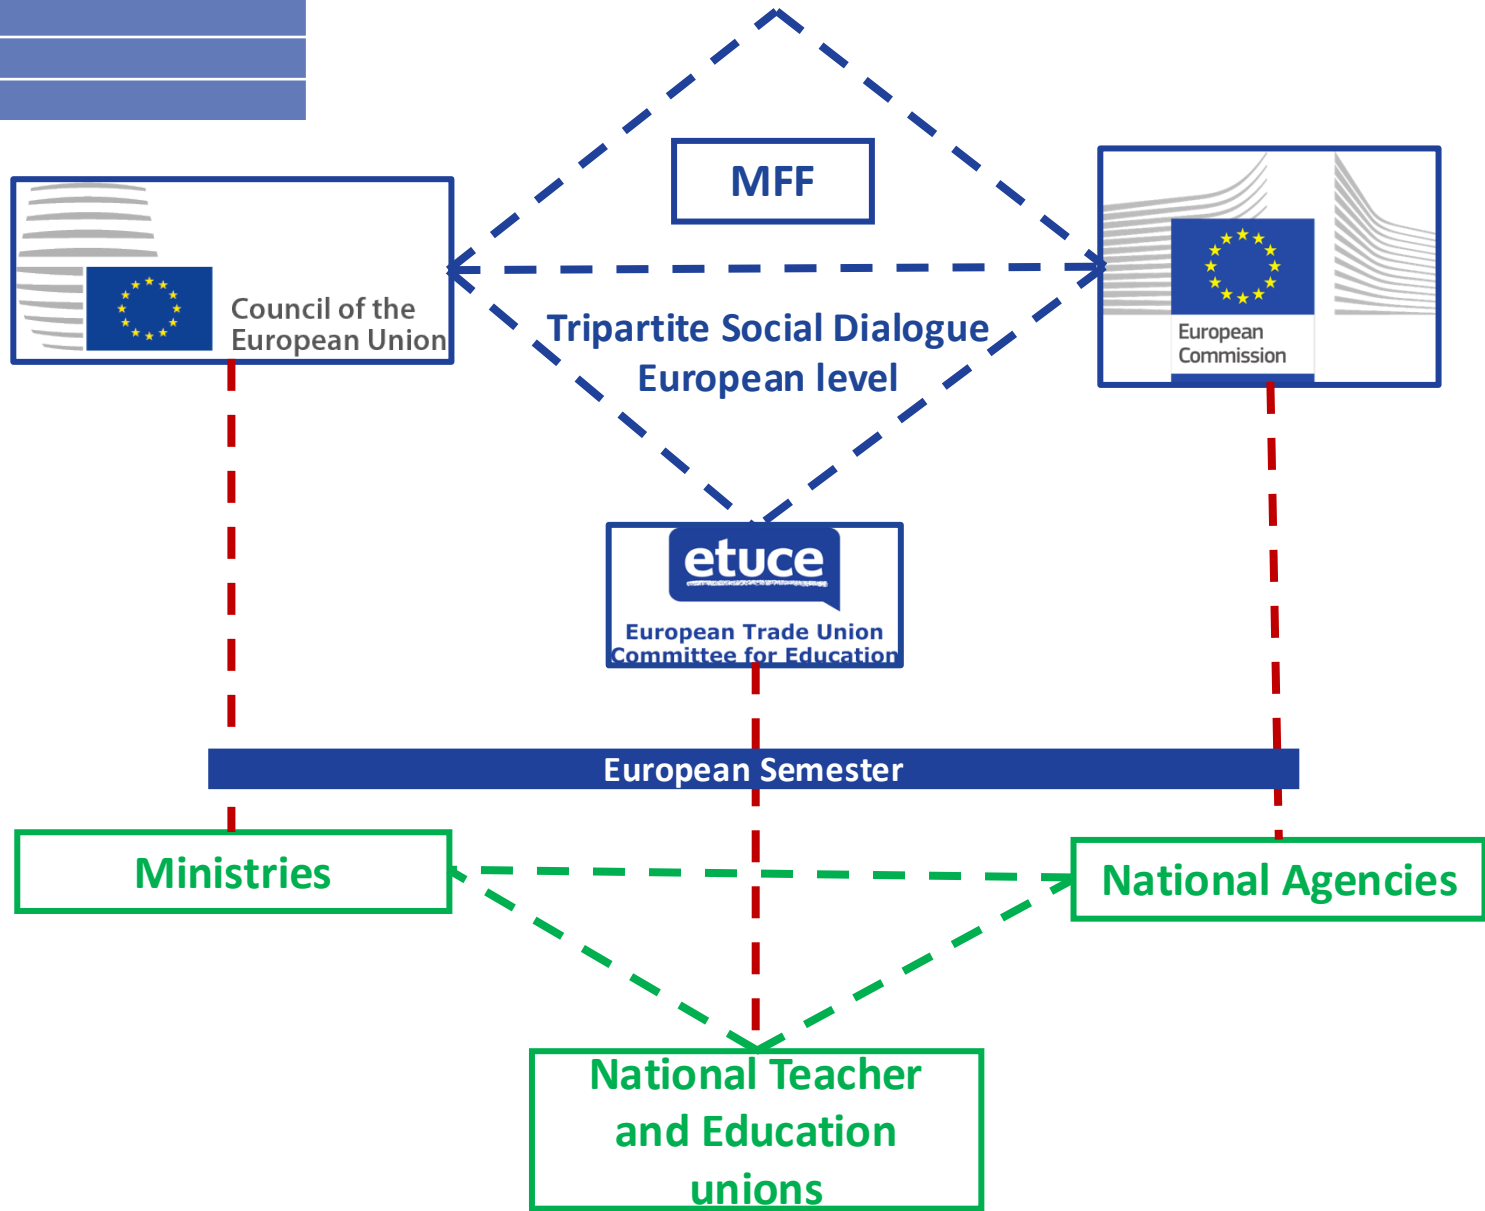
MFF

Council of the European Union

European Commission

Tripartite Social Dialogue
European level

etuce
European Trade Union Committee for Education

European Semester

Ministries

National Agencies

National Teacher and Education unions